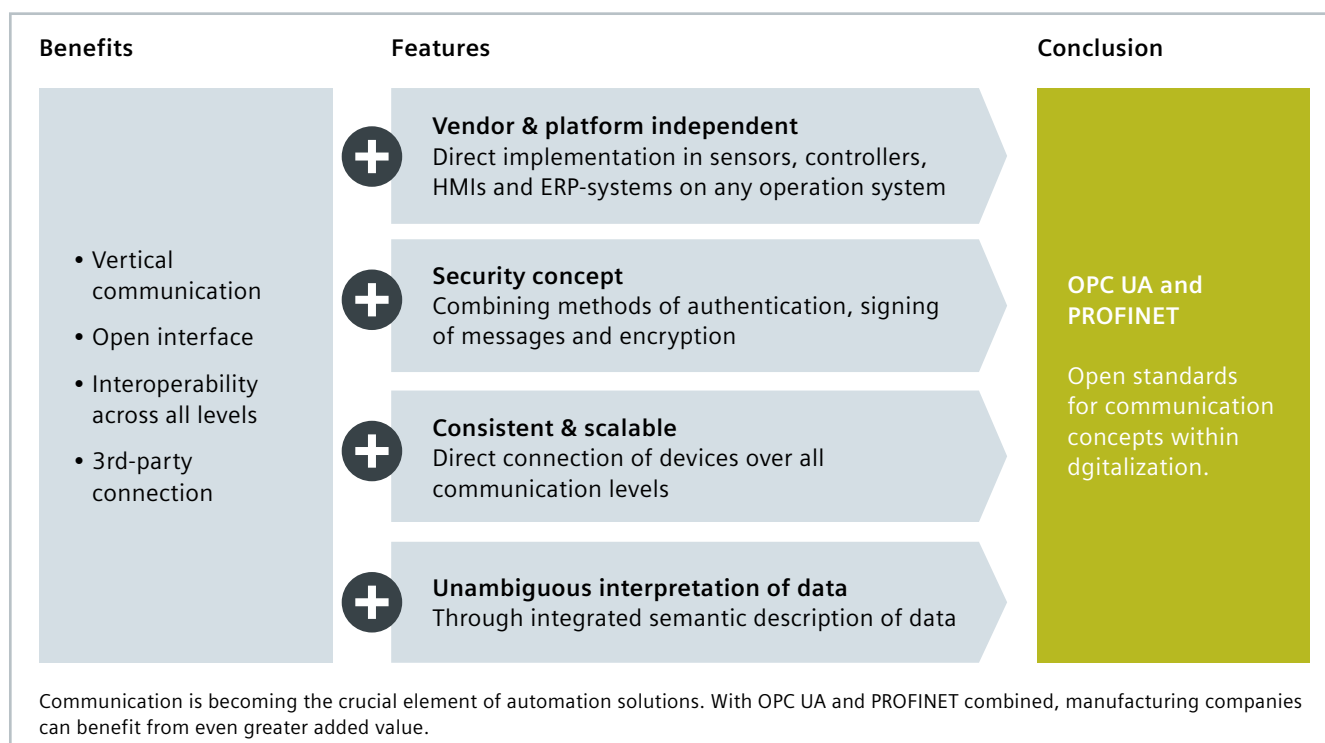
Benefits

Features

Conclusion

• Vertical communication
• Open interface
• Interoperability across all levels
• 3rd-party connection

Vendor & platform independent
Direct implementation in sensors, controllers, HMIs and ERP-systems on any operation system

Security concept
Combining methods of authentication, signing of messages and encryption

Consistent & scalable
Direct connection of devices over all communication levels

Unambiguous interpretation of data
Through integrated semantic description of data

OPC UA and PROFINET

Open standards for communication concepts within dgitalization.

Communication is becoming the crucial element of automation solutions. With OPC UA and PROFINET combined, manufacturing companies can benefit from even greater added value.